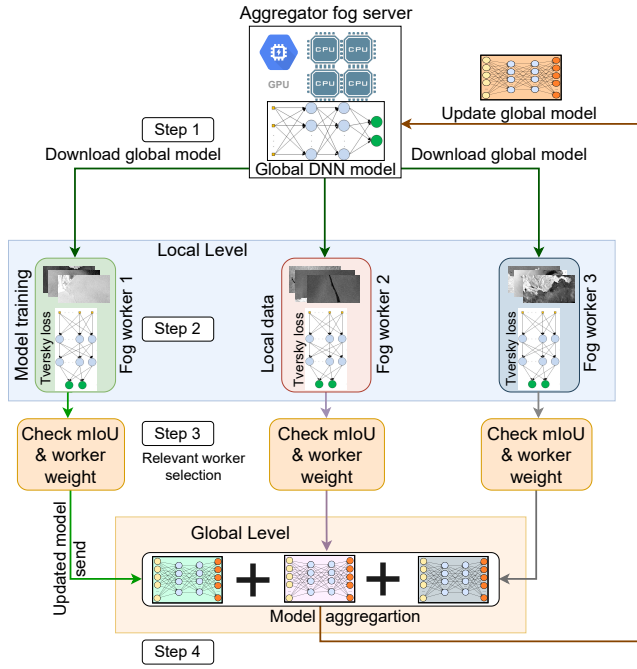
Aggregator fog server

GPU

CPU

CPU

CPU

CPU

Update global model

Step 1

Download global model

Global DNN model

Download global model

Local Level

Model training

Tversky loss

Fog worker 1

Step 2

Local data

Tversky loss

Fog worker 2

Tversky loss

Fog worker 3

Check mIoU & worker weight

Step 3

Relevant worker selection

Check mIoU & worker weight

Check mIoU & worker weight

Updated model send

Global Level

+

+

Model aggregartion

Step 4